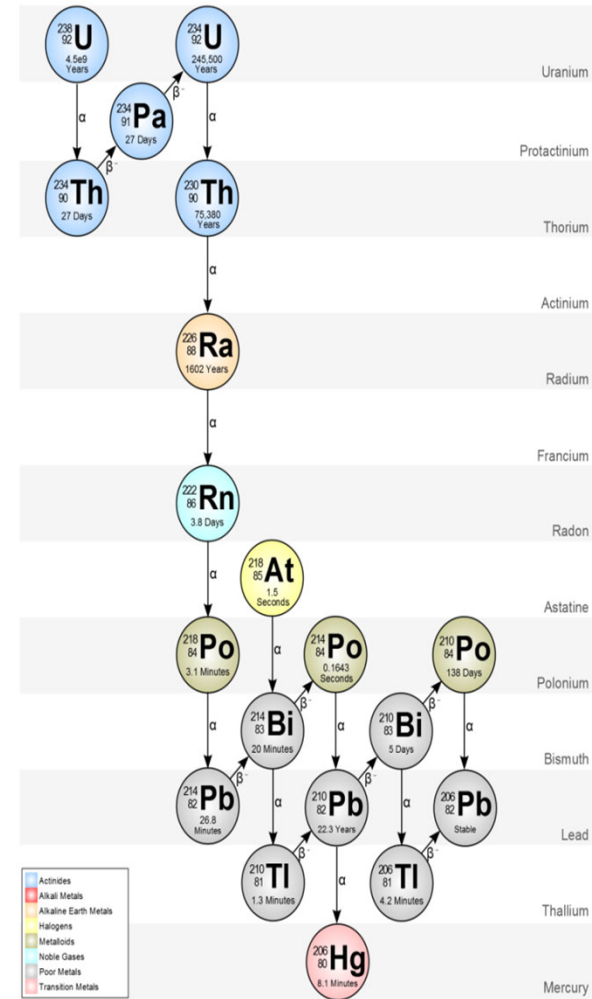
$^{238}_{92}$U
4.5e9 Years

$^{234}_{92}$U
245,500 Years

Uranium

α

$^{234}_{91}$Pa
27 Days

β⁻

β⁻

α

Protactinium

$^{234}_{90}$Th
27 Days

$^{230}_{90}$Th
75,380 Years

Thorium

α

Actinium

$^{226}_{88}$Ra
1602 Years

Radium

α

Francium

$^{222}_{86}$Rn
3.8 Days

Radon

α

$^{218}_{85}$At
1.5 Seconds

Astatine

$^{218}_{84}$Po
3.1 Minutes

$^{214}_{84}$Po
0.1643 Seconds

$^{210}_{84}$Po
138 Days

Polonium

α

α

β⁻

α

β⁻

α

$^{214}_{83}$Bi
20 Minutes

$^{210}_{83}$Bi
5 Days

Bismuth

β⁻

β⁻

$^{214}_{82}$Pb
26.8 Minutes

α

$^{210}_{82}$Pb
22.3 Years

α

$^{206}_{82}$Pb
Stable

Lead

β⁻

β⁻

$^{210}_{81}$Tl
1.3 Minutes

α

$^{206}_{81}$Tl
4.2 Minutes

Thallium

Actinides
Alkali Metals
Alkaline Earth Metals
Halogens
Metalloids
Noble Gases
Poor Metals
Transition Metals

$^{206}_{80}$Hg
8.1 Minutes

Mercury